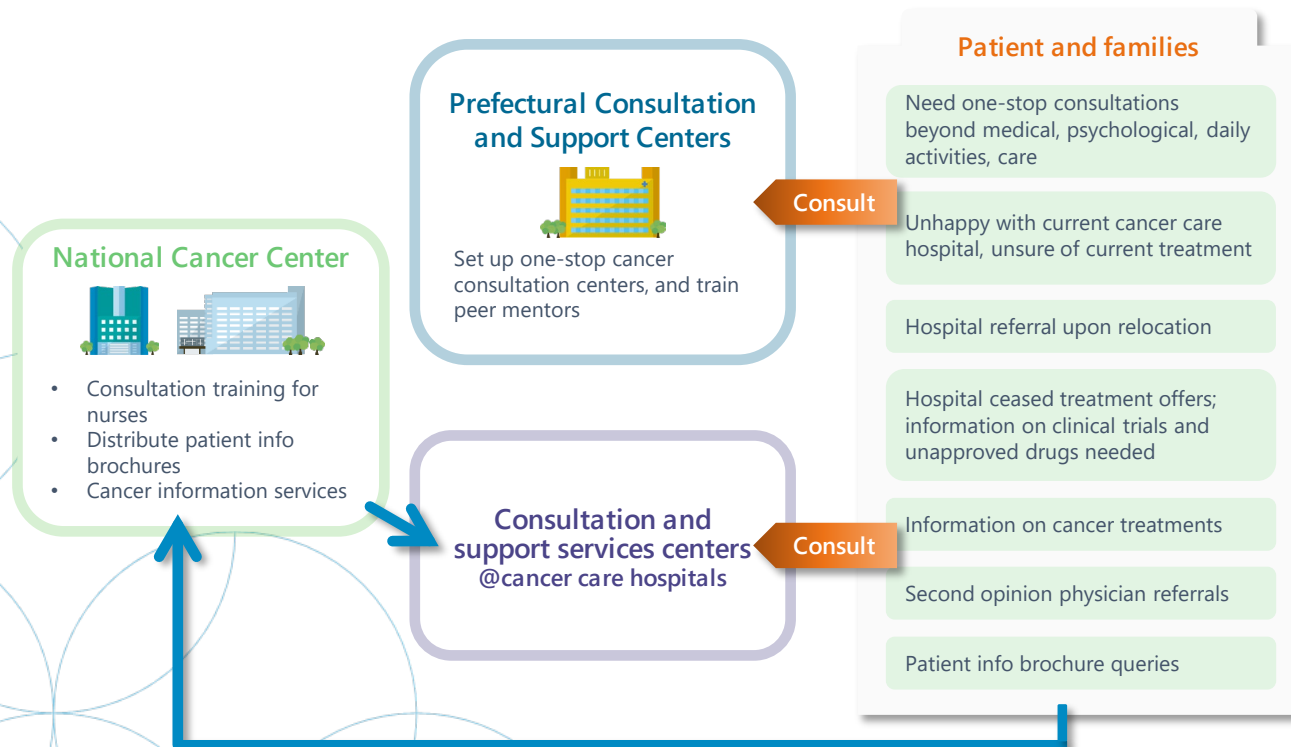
National Cancer Center

• Consultation training for nurses
• Distribute patient info brochures
• Cancer information services

Prefectural Consultation and Support Centers

Set up one-stop cancer consultation centers, and train peer mentors

Consultation and support services centers
@cancer care hospitals

Consult

Consult

Patient and families

Need one-stop consultations beyond medical, psychological, daily activities, care

Unhappy with current cancer care hospital, unsure of current treatment

Hospital referral upon relocation

Hospital ceased treatment offers; information on clinical trials and unapproved drugs needed

Information on cancer treatments

Second opinion physician referrals

Patient info brochure queries